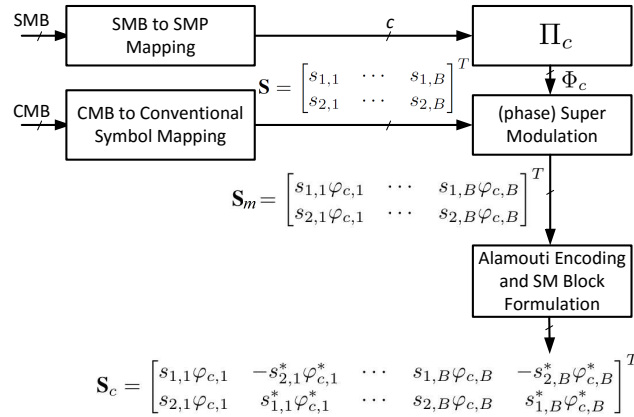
SMB

SMB to SMP Mapping

$c$

$\Pi_c$

$\Phi_c$

$\mathbf{S} = \begin{bmatrix} s_{1,1} & \cdots & s_{1,B} \\ s_{2,1} & \cdots & s_{2,B} \end{bmatrix}^T$

CMB

CMB to Conventional Symbol Mapping

(phase) Super Modulation

$\mathbf{S}_m = \begin{bmatrix} s_{1,1}\varphi_{c,1} & \cdots & s_{1,B}\varphi_{c,B} \\ s_{2,1}\varphi_{c,1} & \cdots & s_{2,B}\varphi_{c,B} \end{bmatrix}^T$

Alamouti Encoding and SM Block Formulation

$\mathbf{S}_c = \begin{bmatrix} s_{1,1}\varphi_{c,1} & -s_{2,1}^*\varphi_{c,1}^* & \cdots & s_{1,B}\varphi_{c,B} & -s_{2,B}^*\varphi_{c,B}^* \\ s_{2,1}\varphi_{c,1} & s_{1,1}^*\varphi_{c,1}^* & \cdots & s_{2,B}\varphi_{c,B} & s_{1,B}^*\varphi_{c,B}^* \end{bmatrix}^T$